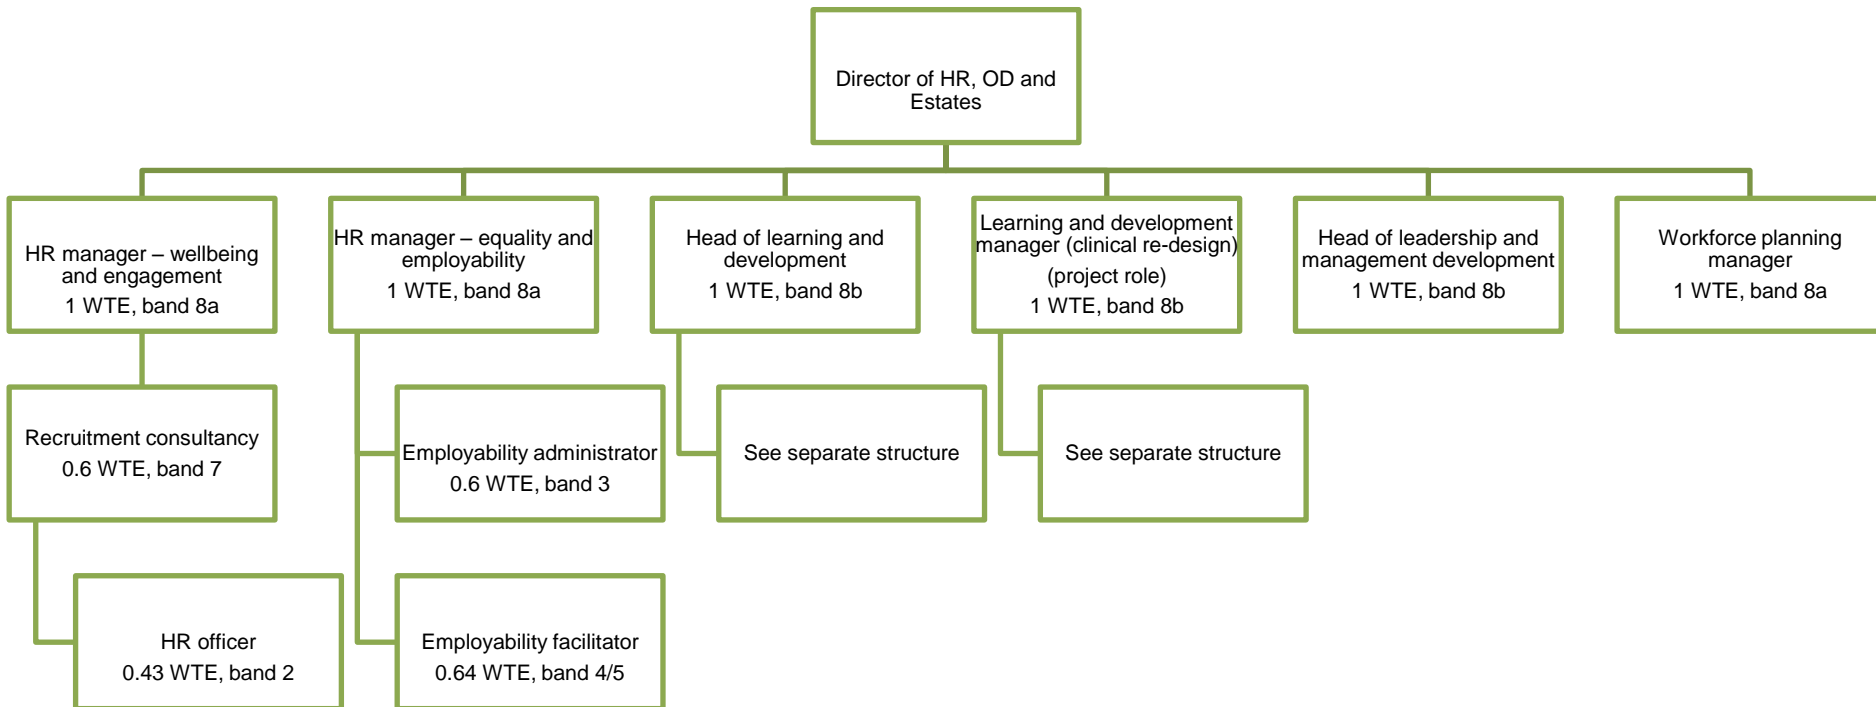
Director of HR, OD and Estates

HR manager – wellbeing and engagement
1 WTE, band 8a

HR manager – equality and employability
1 WTE, band 8a

Head of learning and development
1 WTE, band 8b

Learning and development manager (clinical re-design)
(project role)
1 WTE, band 8b

Head of leadership and management development
1 WTE, band 8b

Workforce planning manager
1 WTE, band 8a

Recruitment consultancy
0.6 WTE, band 7

Employability administrator
0.6 WTE, band 3

See separate structure

See separate structure

HR officer
0.43 WTE, band 2

Employability facilitator
0.64 WTE, band 4/5